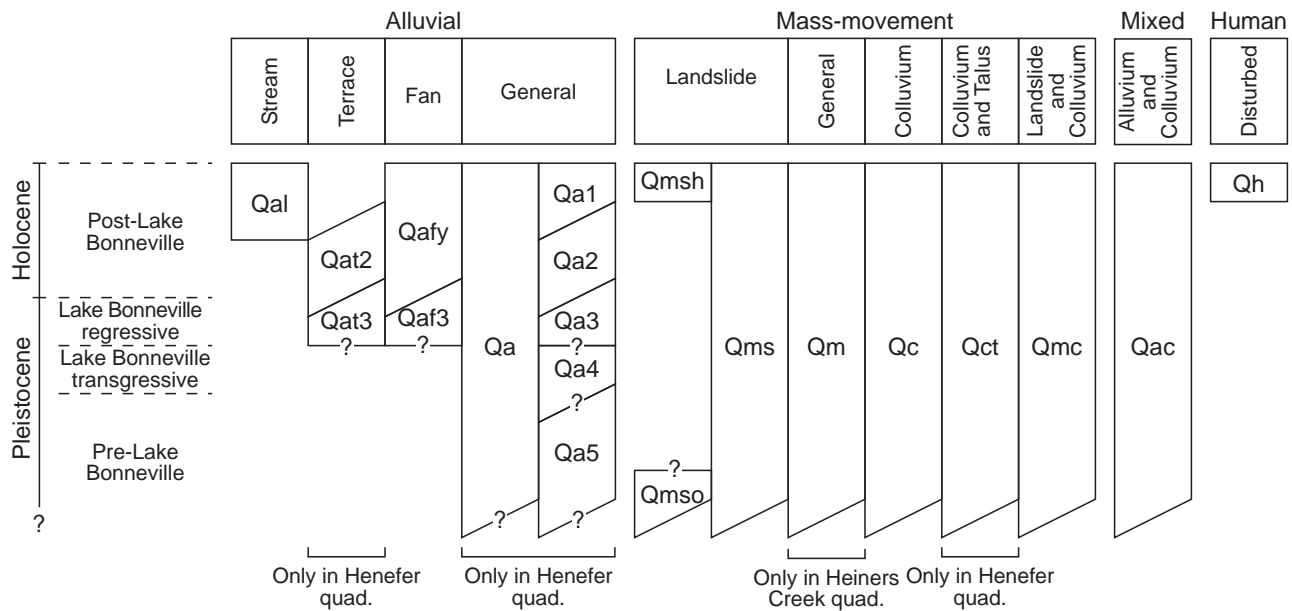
Alluvial | Mass-movement | Mixed | Human

Stream | Terrace | Fan | General | Landslide | General | Colluvium | Colluvium and Talus | Landslide and Colluvium | Alluvium and Colluvium | Disturbed

Holocene
Post-Lake Bonneville

Pleistocene
Lake Bonneville regressive
Lake Bonneville transgressive
Pre-Lake Bonneville
?

Qal
Qat2
Qat3
?
Qafy
Qaf3
?
Qa
?
Qa1
Qa2
Qa3
?
Qa4
?
Qa5
?
Qmsh
?
Qmso
Qms
Qm
Qc
Qct
Qmc
Qac
Qh

Only in Henefer quad.
Only in Henefer quad.
Only in Heiners Creek quad.
Only in Henefer quad.